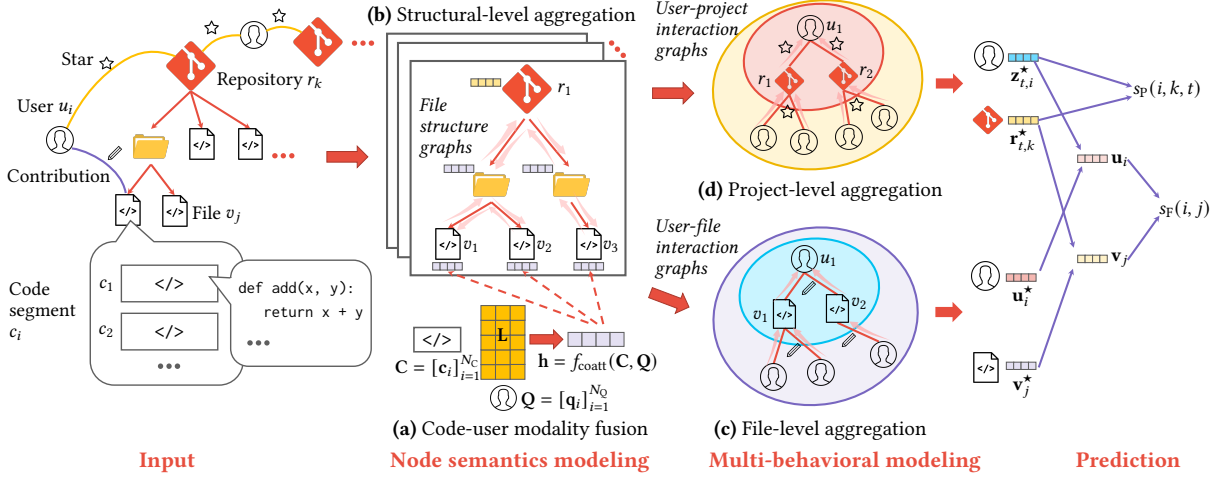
Star

User $u_i$

Repository $r_k$

Contribution

File $v_j$

Code segment $c_i$

$c_1$ </>

$c_2$ </>

•••

def add(x, y):
    return x + y
•••

(b) Structural-level aggregation

File structure graphs

$r_1$

$v_1$ $v_2$ $v_3$

</>

$\mathbf{C} = [\mathbf{c}_i]_{i=1}^{N_C}$

L

$\mathbf{h} = f_{\text{coatt}}(\mathbf{C}, \mathbf{Q})$

$\mathbf{Q} = [\mathbf{q}_i]_{i=1}^{N_Q}$

(a) Code-user modality fusion

User-project interaction graphs

$u_1$

$r_1$ $r_2$

(d) Project-level aggregation

User-file interaction graphs

$u_1$

$v_1$ $v_2$

(c) File-level aggregation

$\mathbf{z}^{\star}_{t,i}$

$\mathbf{r}^{\star}_{t,k}$

$s_P(i, k, t)$

$\mathbf{u}_i$

$s_F(i, j)$

$\mathbf{v}_j$

$\mathbf{u}^{\star}_i$

$\mathbf{v}^{\star}_j$

Input

Node semantics modeling

Multi-behavioral modeling

Prediction